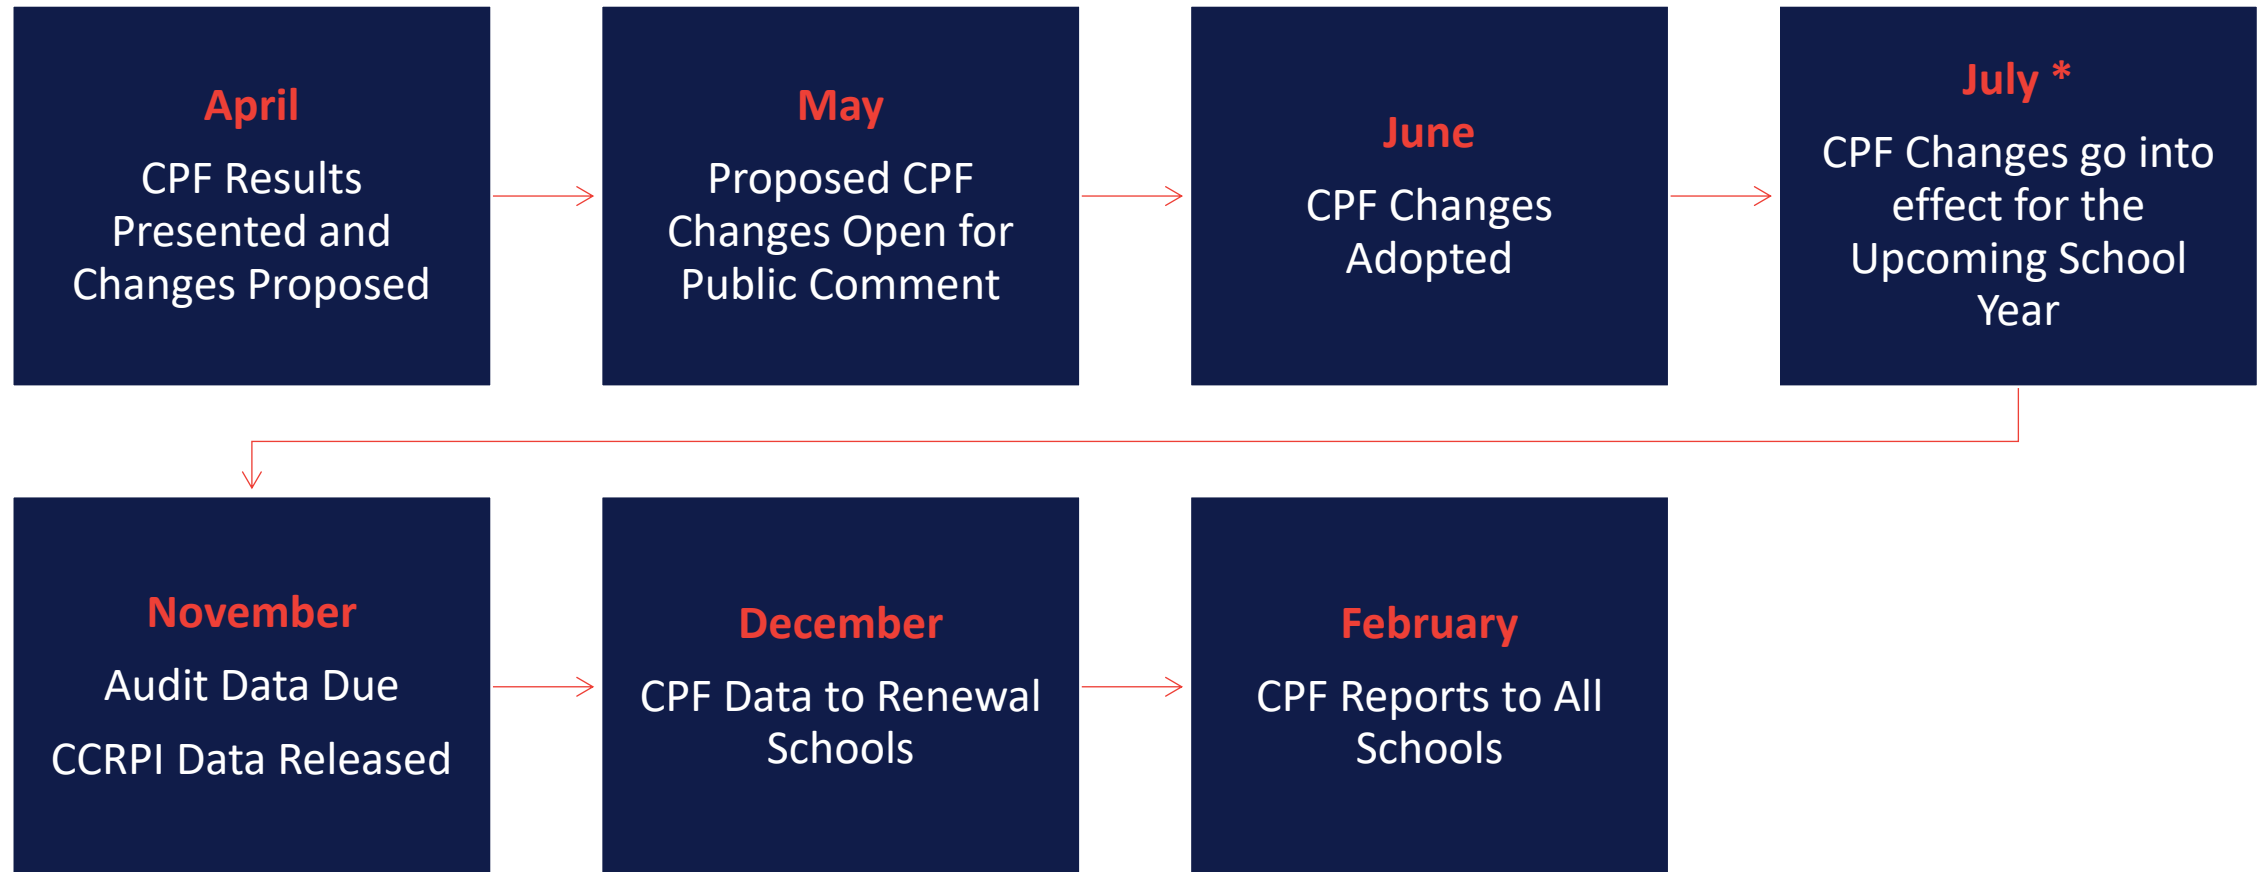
April

CPF Results Presented and Changes Proposed

May

Proposed CPF Changes Open for Public Comment

June

CPF Changes Adopted

July *

CPF Changes go into effect for the Upcoming School Year

November

Audit Data Due

CCRPI Data Released

December

CPF Data to Renewal Schools

February

CPF Reports to All Schools